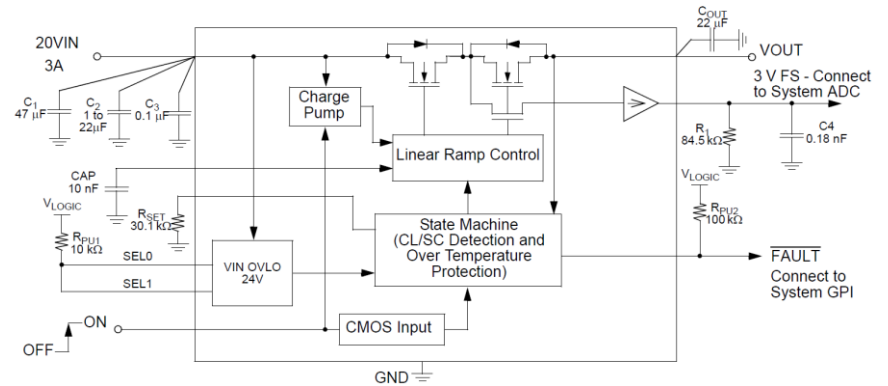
$C_{OUT}$
22 µF

20VIN
3A

VOUT

3 V FS - Connect to System ADC

$C_1$
47 µF

$C_2$
1 to 22µF

$C_3$
0.1 µF

Charge Pump

Linear Ramp Control

$R_1$
84.5 kΩ

C4
0.18 nF

CAP
10 nF

$V_{LOGIC}$

$R_{SET}$
30.1 kΩ

$V_{LOGIC}$

$R_{PU2}$
100 kΩ

$R_{PU1}$
10 kΩ

State Machine (CL/SC Detection and Over Temperature Protection)

SEL0

SEL1

VIN OVLO
24V

$\overline{FAULT}$

Connect to System GPI

ON

OFF

CMOS Input

GND